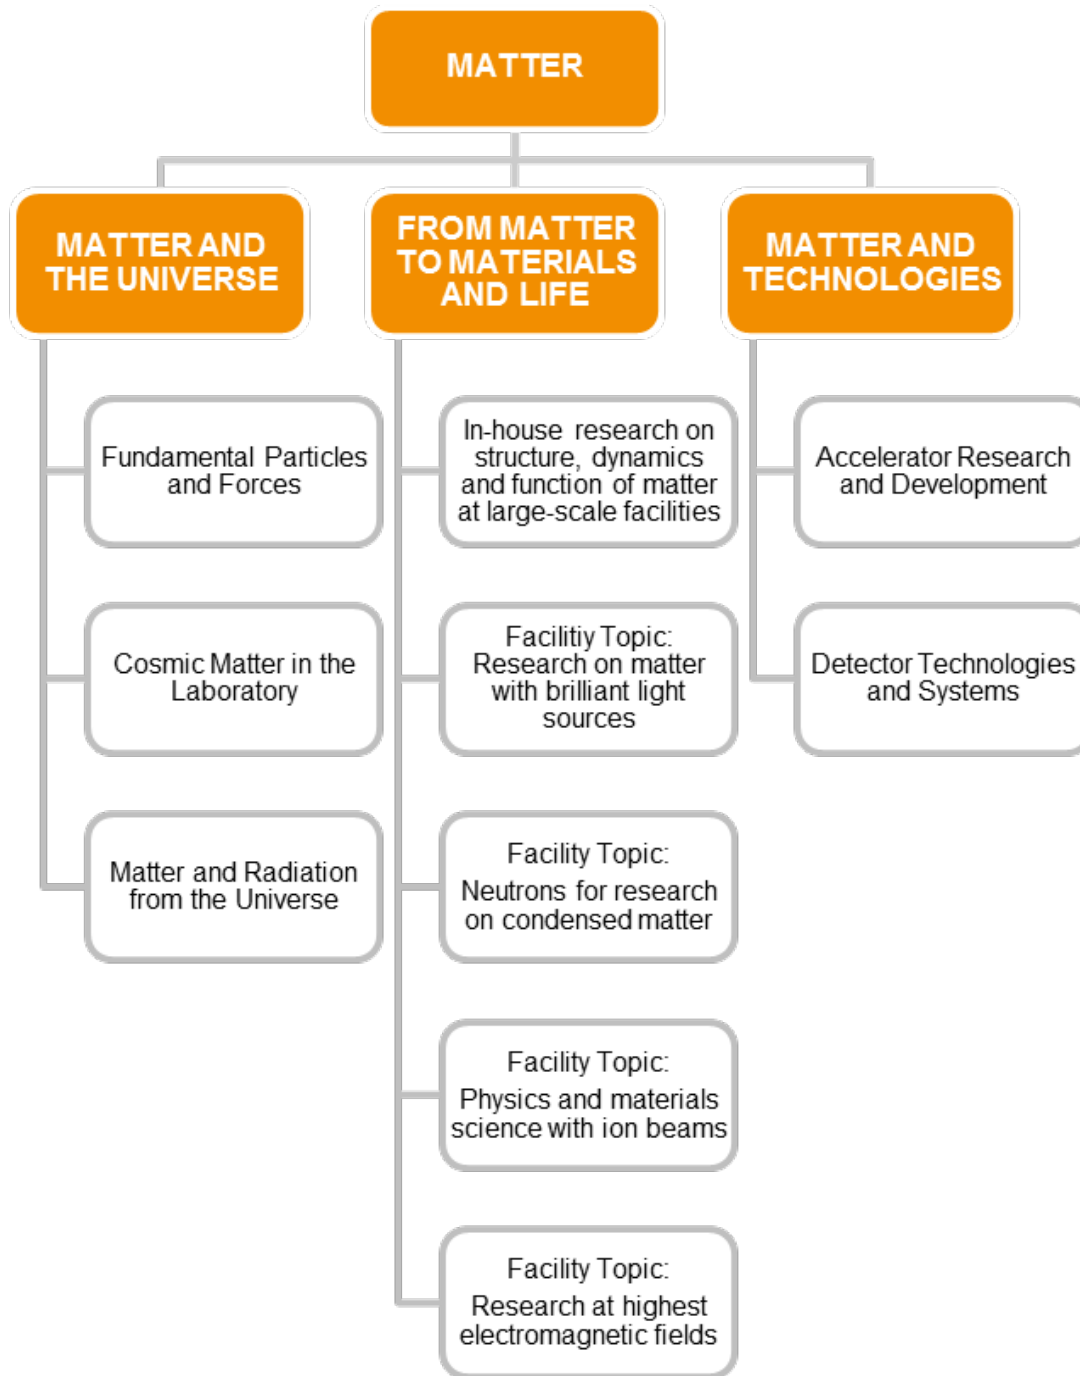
MATTER

MATTER AND THE UNIVERSE

Fundamental Particles and Forces

Cosmic Matter in the Laboratory

Matter and Radiation from the Universe

FROM MATTER TO MATERIALS AND LIFE

In-house research on structure, dynamics and function of matter at large-scale facilities

Facilitiy Topic: Research on matter with brilliant light sources

Facility Topic: Neutrons for research on condensed matter

Facility Topic: Physics and materials science with ion beams

Facility Topic: Research at highest electromagnetic fields

MATTER AND TECHNOLOGIES

Accelerator Research and Development

Detector Technologies and Systems